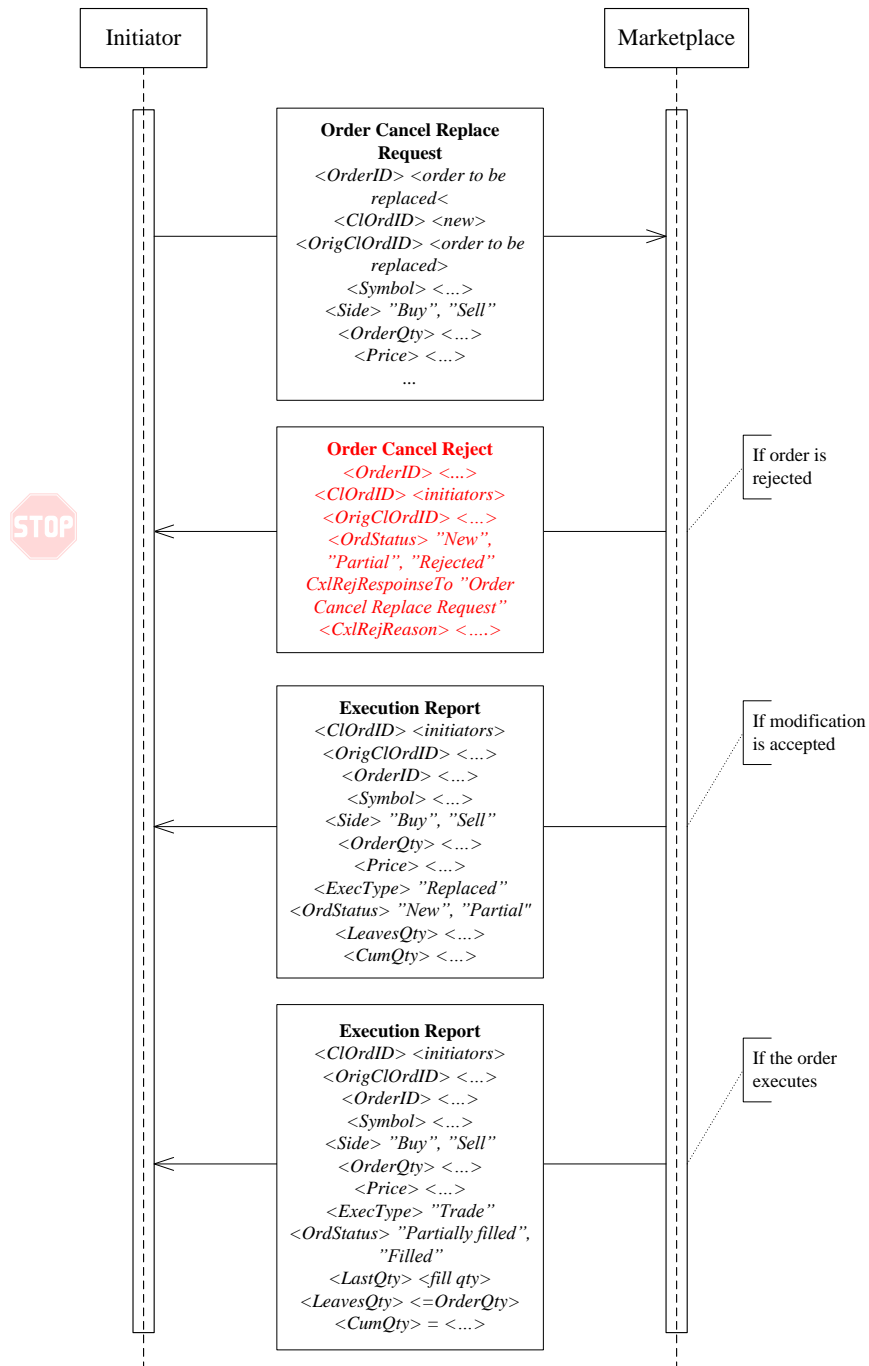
Initiator

Marketplace

Order Cancel Replace Request
<OrderID> <order to be replaced<
<ClOrdID> <new>
<OrigClOrdID> <order to be replaced>
<Symbol> <...>
<Side> "Buy", "Sell"
<OrderQty> <...>
<Price> <...>
...

STOP

Order Cancel Reject
<OrderID> <...>
<ClOrdID> <initiators>
<OrigClOrdID> <...>
<OrdStatus> "New", "Partial", "Rejected"
CxlRejRespoinseTo "Order Cancel Replace Request"
<CxlRejReason> <....>

If order is rejected

Execution Report
<ClOrdID> <initiators>
<OrigClOrdID> <...>
<OrderID> <...>
<Symbol> <...>
<Side> "Buy", "Sell"
<OrderQty> <...>
<Price> <...>
<ExecType> "Replaced"
<OrdStatus> "New", "Partial"
<LeavesQty> <...>
<CumQty> <...>

If modification is accepted

Execution Report
<ClOrdID> <initiators>
<OrigClOrdID> <...>
<OrderID> <...>
<Symbol> <...>
<Side> "Buy", "Sell"
<OrderQty> <...>
<Price> <...>
<ExecType> "Trade"
<OrdStatus> "Partially filled", "Filled"
<LastQty> <fill qty>
<LeavesQty> <=OrderQty>
<CumQty> = <...>

If the order executes